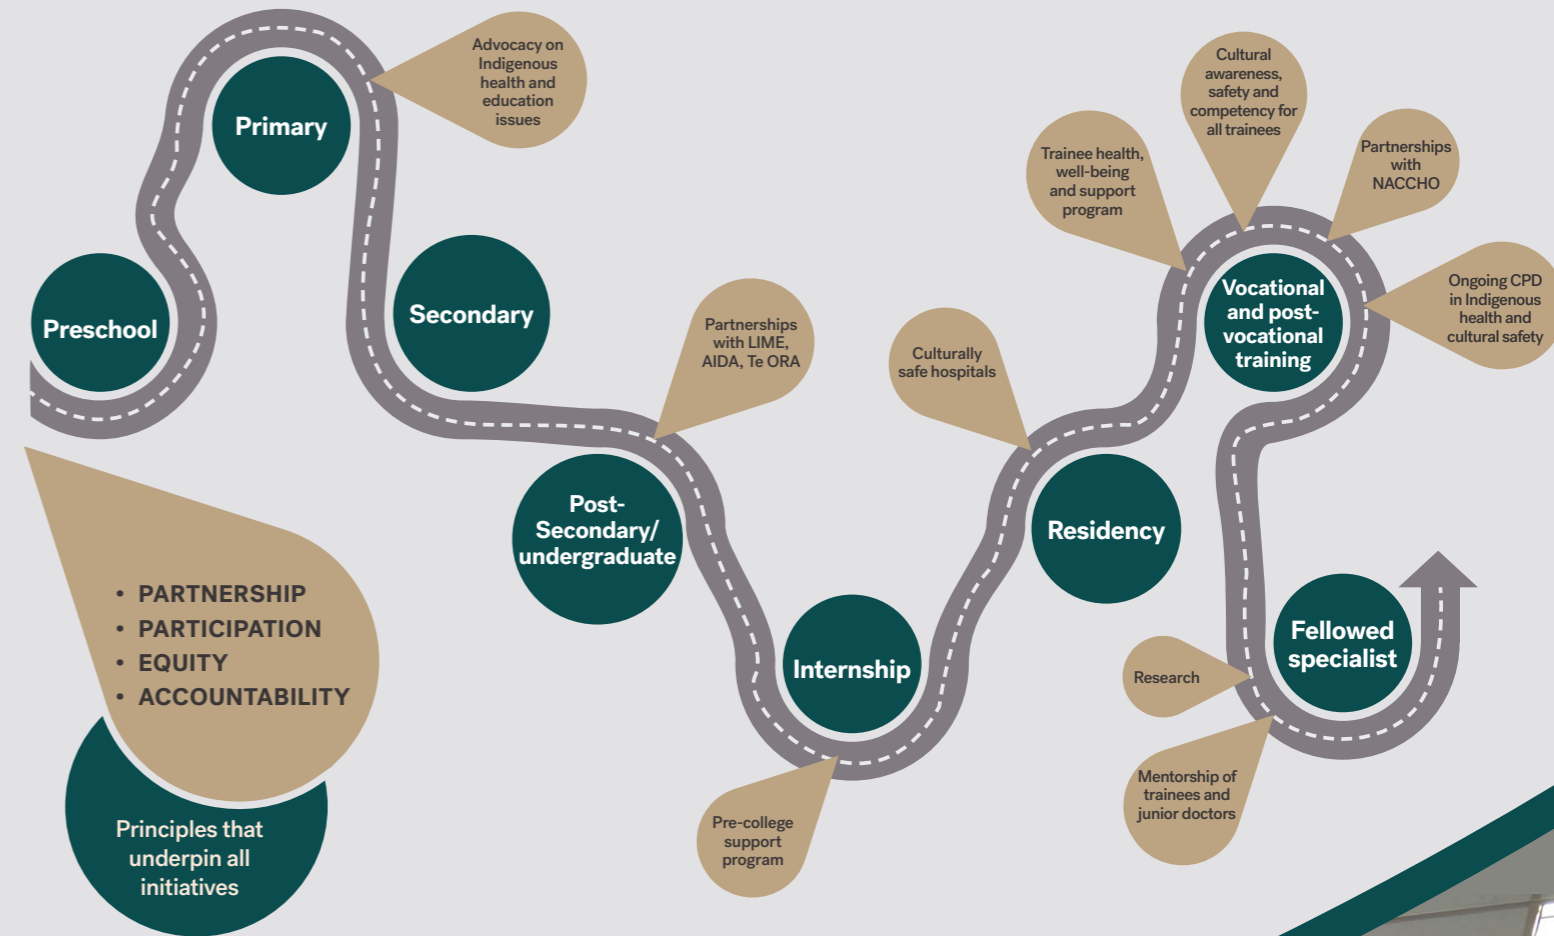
Preschool

Primary

Advocacy on Indigenous health and education issues

Secondary

Partnerships with LIME, AIDA, Te ORA

Post-Secondary/ undergraduate

Internship

Pre-college support program

Culturally safe hospitals

Residency

Trainee health, well-being and support program

Cultural awareness, safety and competency for all trainees

Partnerships with NACCHO

Vocational and post-vocational training

Ongoing CPD in Indigenous health and cultural safety

Research

Fellowed specialist

Mentorship of trainees and junior doctors

• PARTNERSHIP
• PARTICIPATION
• EQUITY
• ACCOUNTABILITY

Principles that underpin all initiatives